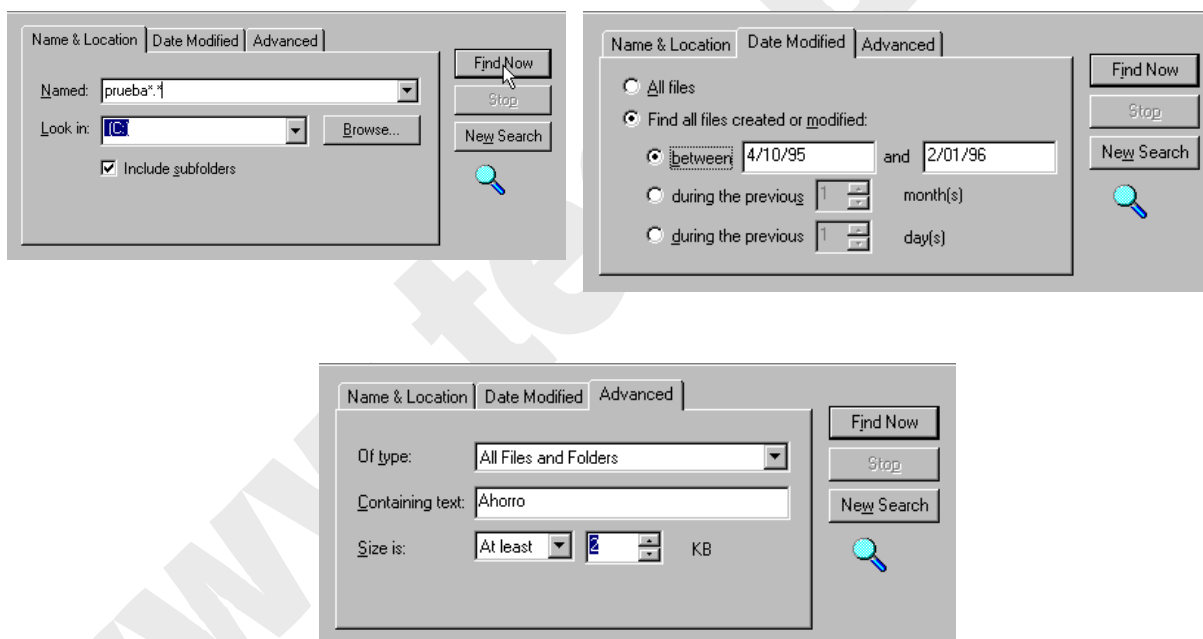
Name & Location | Date Modified | Advanced

Named: prueba*.*

Look in: (C:)

Browse...

Include subfolders

Find Now

Stop

New Search

Name & Location | Date Modified | Advanced

All files

Find all files created or modified:

between 4/10/95 and 2/01/96

during the previous 1 month(s)

during the previous 1 day(s)

Find Now

Stop

New Search

Name & Location | Date Modified | Advanced

Of type: All Files and Folders

Containing text: Ahorro

Size is: At least 2 KB

Find Now

Stop

New Search